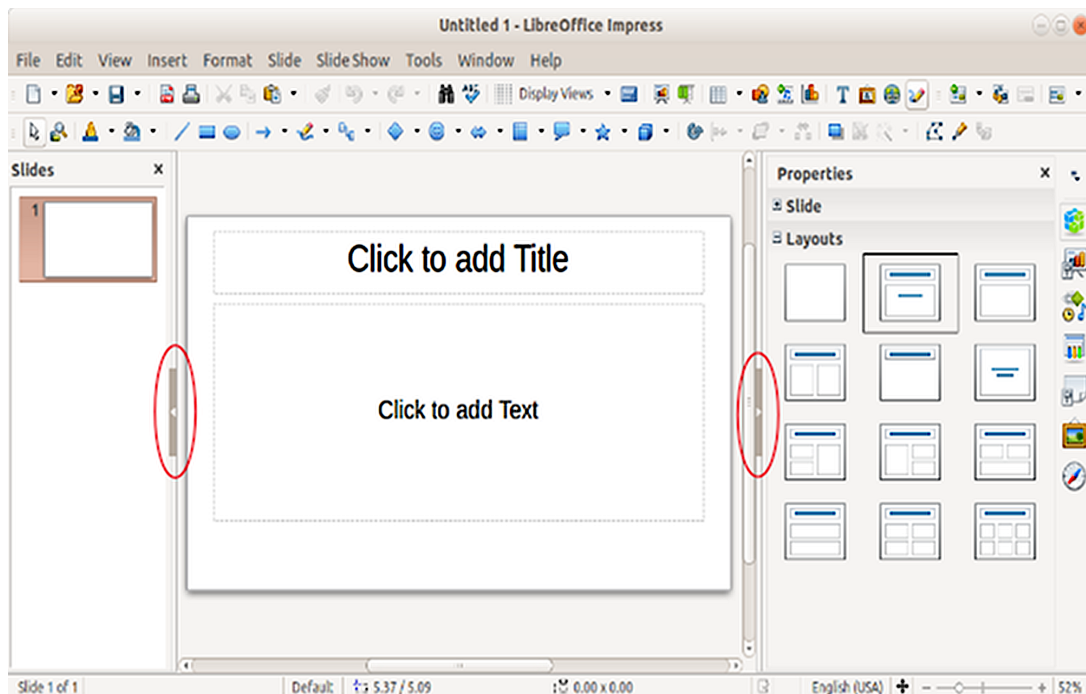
Untitled 1 - LibreOffice Impress

File Edit View Insert Format Slide Slide Show Tools Window Help

Display Views

Slides ×

1

Click to add Title

Click to add Text

Properties ×

Slide

Layouts

Slide 1 of 1 Default 5.37 / 5.09 0.00 x 0.00 English (USA) 52%